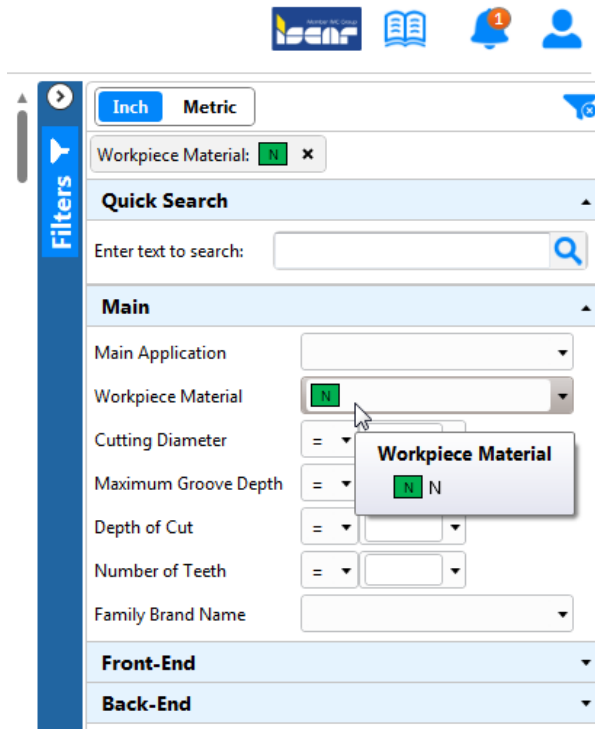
Member IMC Group
ISCAR

1

Filters

Inch Metric

Workpiece Material: N ×

Quick Search

Enter text to search:

Main

Main Application

Workpiece Material N

Cutting Diameter =

Maximum Groove Depth =

Depth of Cut =

Number of Teeth =

Family Brand Name

Workpiece Material
N N

Front-End

Back-End